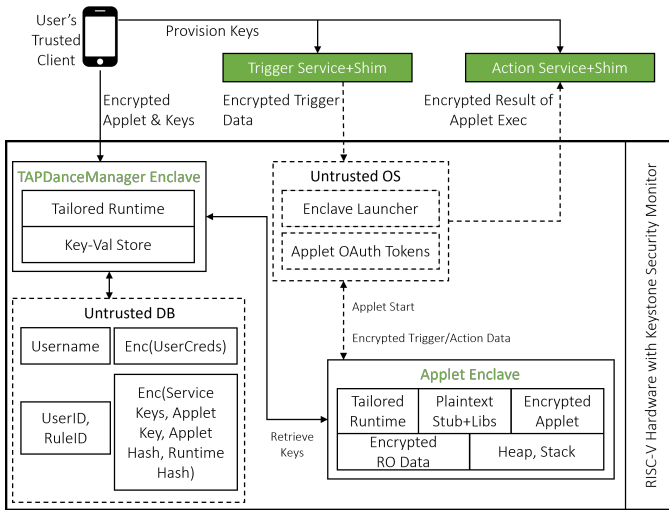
User's Trusted Client

Provision Keys

Trigger Service+Shim

Action Service+Shim

Encrypted Applet & Keys

Encrypted Trigger Data

Encrypted Result of Applet Exec

TAPDanceManager Enclave

Tailored Runtime

Key-Val Store

Untrusted OS

Enclave Launcher

Applet OAuth Tokens

Untrusted DB

Username

Enc(UserCreds)

UserID, RuleID

Enc(Service Keys, Applet Key, Applet Hash, Runtime Hash)

Applet Start

Encrypted Trigger/Action Data

Applet Enclave

Tailored Runtime

Plaintext Stub+Libs

Encrypted Applet

Encrypted RO Data

Heap, Stack

Retrieve Keys

RISC-V Hardware with Keystone Security Monitor